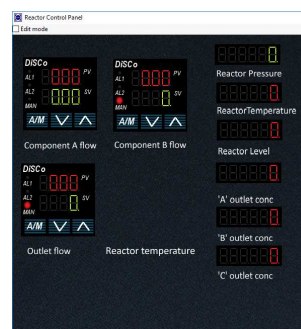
Reactor Control Panel

Edit mode

DISCo
AL1
AL2
MAN
PV
SV
0.00
0.00
A/M

Component A flow

DISCo
AL1
AL2
MAN
PV
SV
0
A/M

Component B flow

DISCo
AL1
AL2
MAN
PV
SV
0
A/M

Outlet flow

Reactor temperature

0
Reactor Pressure

0
ReactorTemperature

0
Reactor Level

0
'A' outlet conc

0
'B' outlet conc

0
'C' outlet conc